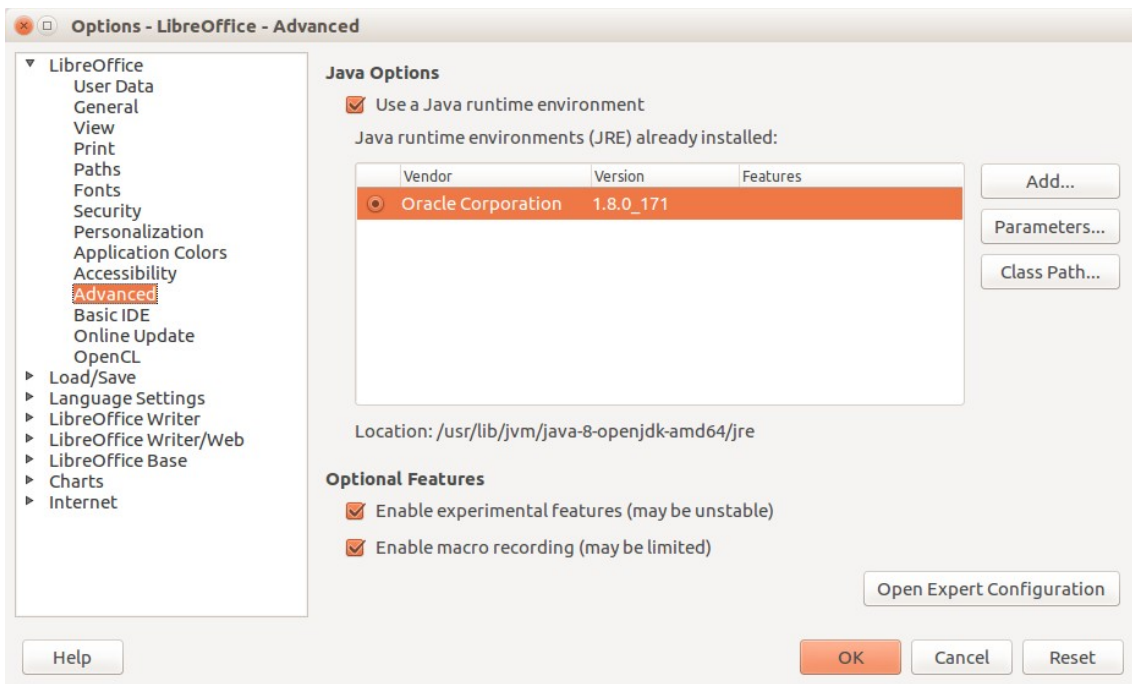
Options - LibreOffice - Advanced

LibreOffice
User Data
General
View
Print
Paths
Fonts
Security
Personalization
Application Colors
Accessibility
Advanced
Basic IDE
Online Update
OpenCL
Load/Save
Language Settings
LibreOffice Writer
LibreOffice Writer/Web
LibreOffice Base
Charts
Internet

Java Options

Use a Java runtime environment

Java runtime environments (JRE) already installed:

| Vendor | Version | Features |
|---|---|---|
| Oracle Corporation | 1.8.0_171 | |

Add...
Parameters...
Class Path...

Location: /usr/lib/jvm/java-8-openjdk-amd64/jre

Optional Features

Enable experimental features (may be unstable)

Enable macro recording (may be limited)

Open Expert Configuration

Help
OK
Cancel
Reset